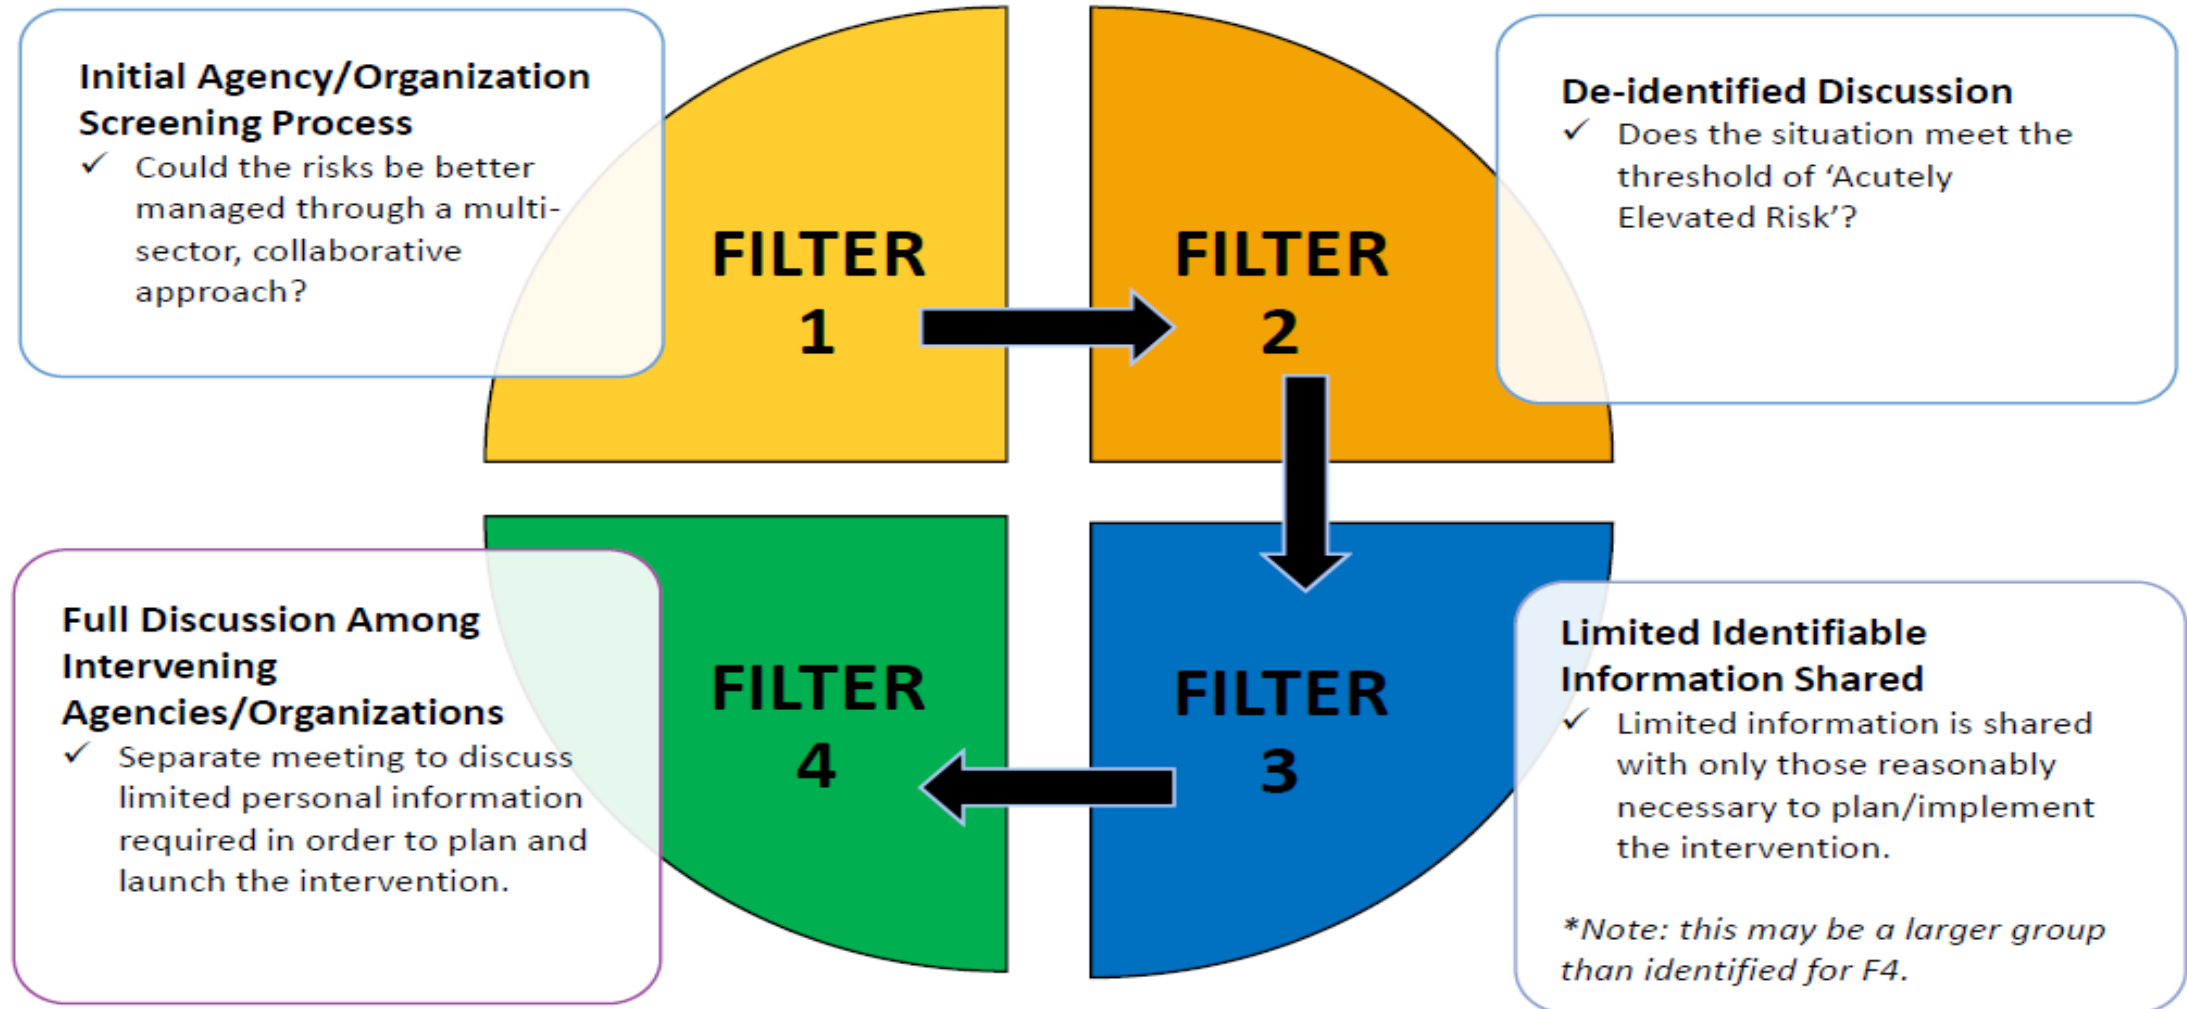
Initial Agency/Organization Screening Process
✓ Could the risks be better managed through a multi-sector, collaborative approach?

FILTER 1

FILTER 2

De-identified Discussion
✓ Does the situation meet the threshold of 'Acutely Elevated Risk'?

Full Discussion Among Intervening Agencies/Organizations
✓ Separate meeting to discuss limited personal information required in order to plan and launch the intervention.

FILTER 4

FILTER 3

Limited Identifiable Information Shared
✓ Limited information is shared with only those reasonably necessary to plan/implement the intervention.

*Note: this may be a larger group than identified for F4.